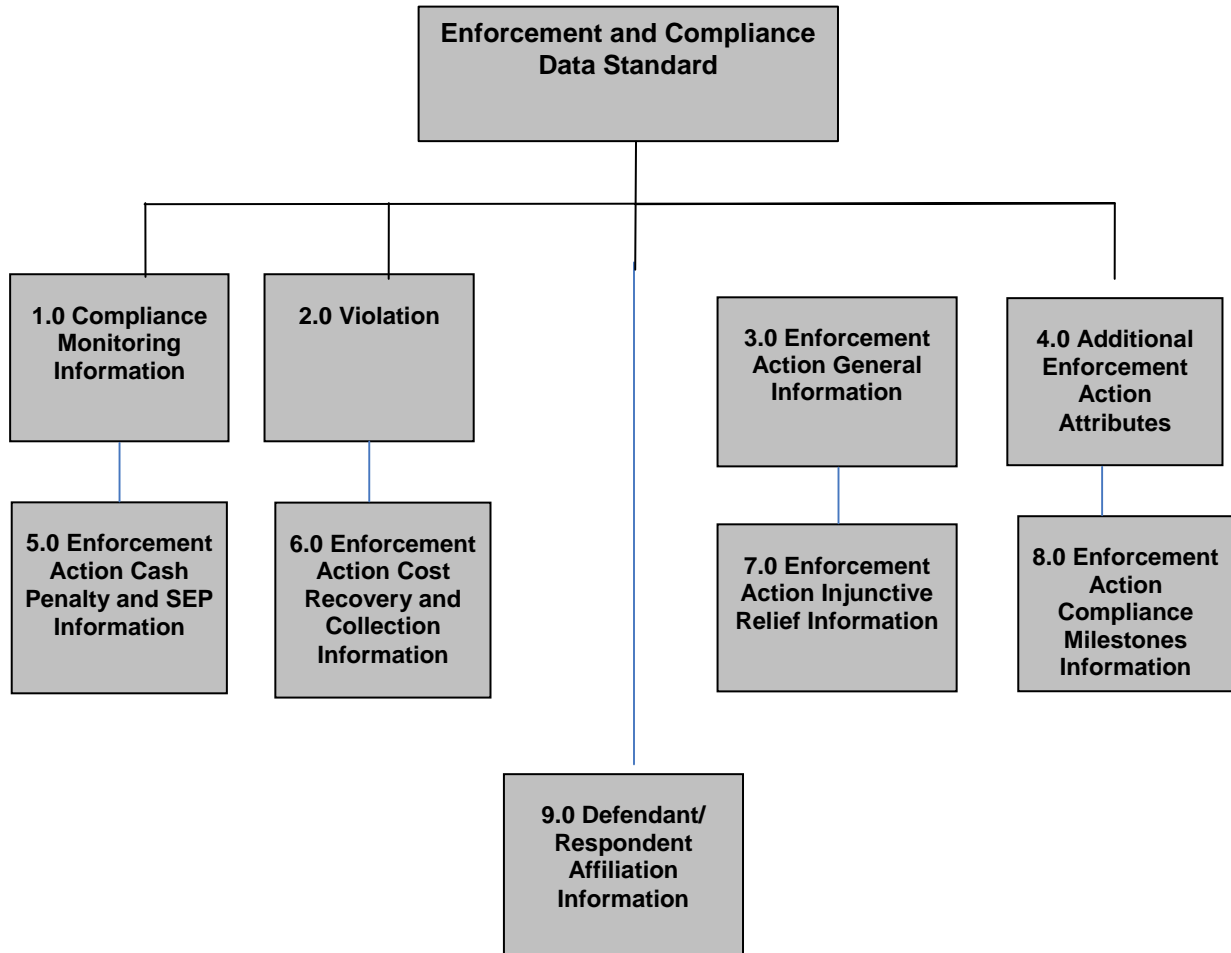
Enforcement and Compliance Data Standard

1.0 Compliance Monitoring Information

2.0 Violation

3.0 Enforcement Action General Information

4.0 Additional Enforcement Action Attributes

5.0 Enforcement Action Cash Penalty and SEP Information

6.0 Enforcement Action Cost Recovery and Collection Information

7.0 Enforcement Action Injunctive Relief Information

8.0 Enforcement Action Compliance Milestones Information

9.0 Defendant/ Respondent Affiliation Information